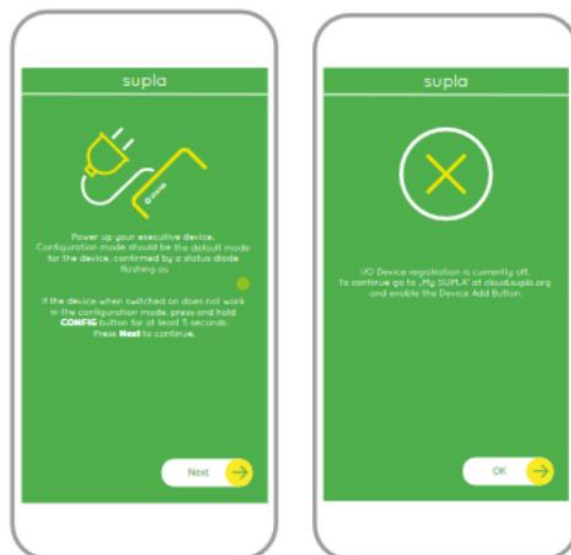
supla

Power up your executive device. Configuration mode should be the default mode for the device, confirmed by a status diode flashing as

If the device when switched on does not work in the configuration mode, press and hold CONFIG button for at least 5 seconds. Press Next to continue.

Next

supla

I/O Device registration is currently off. To continue go to „My SUPLA" at cloud.supla.org and enable the Device Add Button.

OK